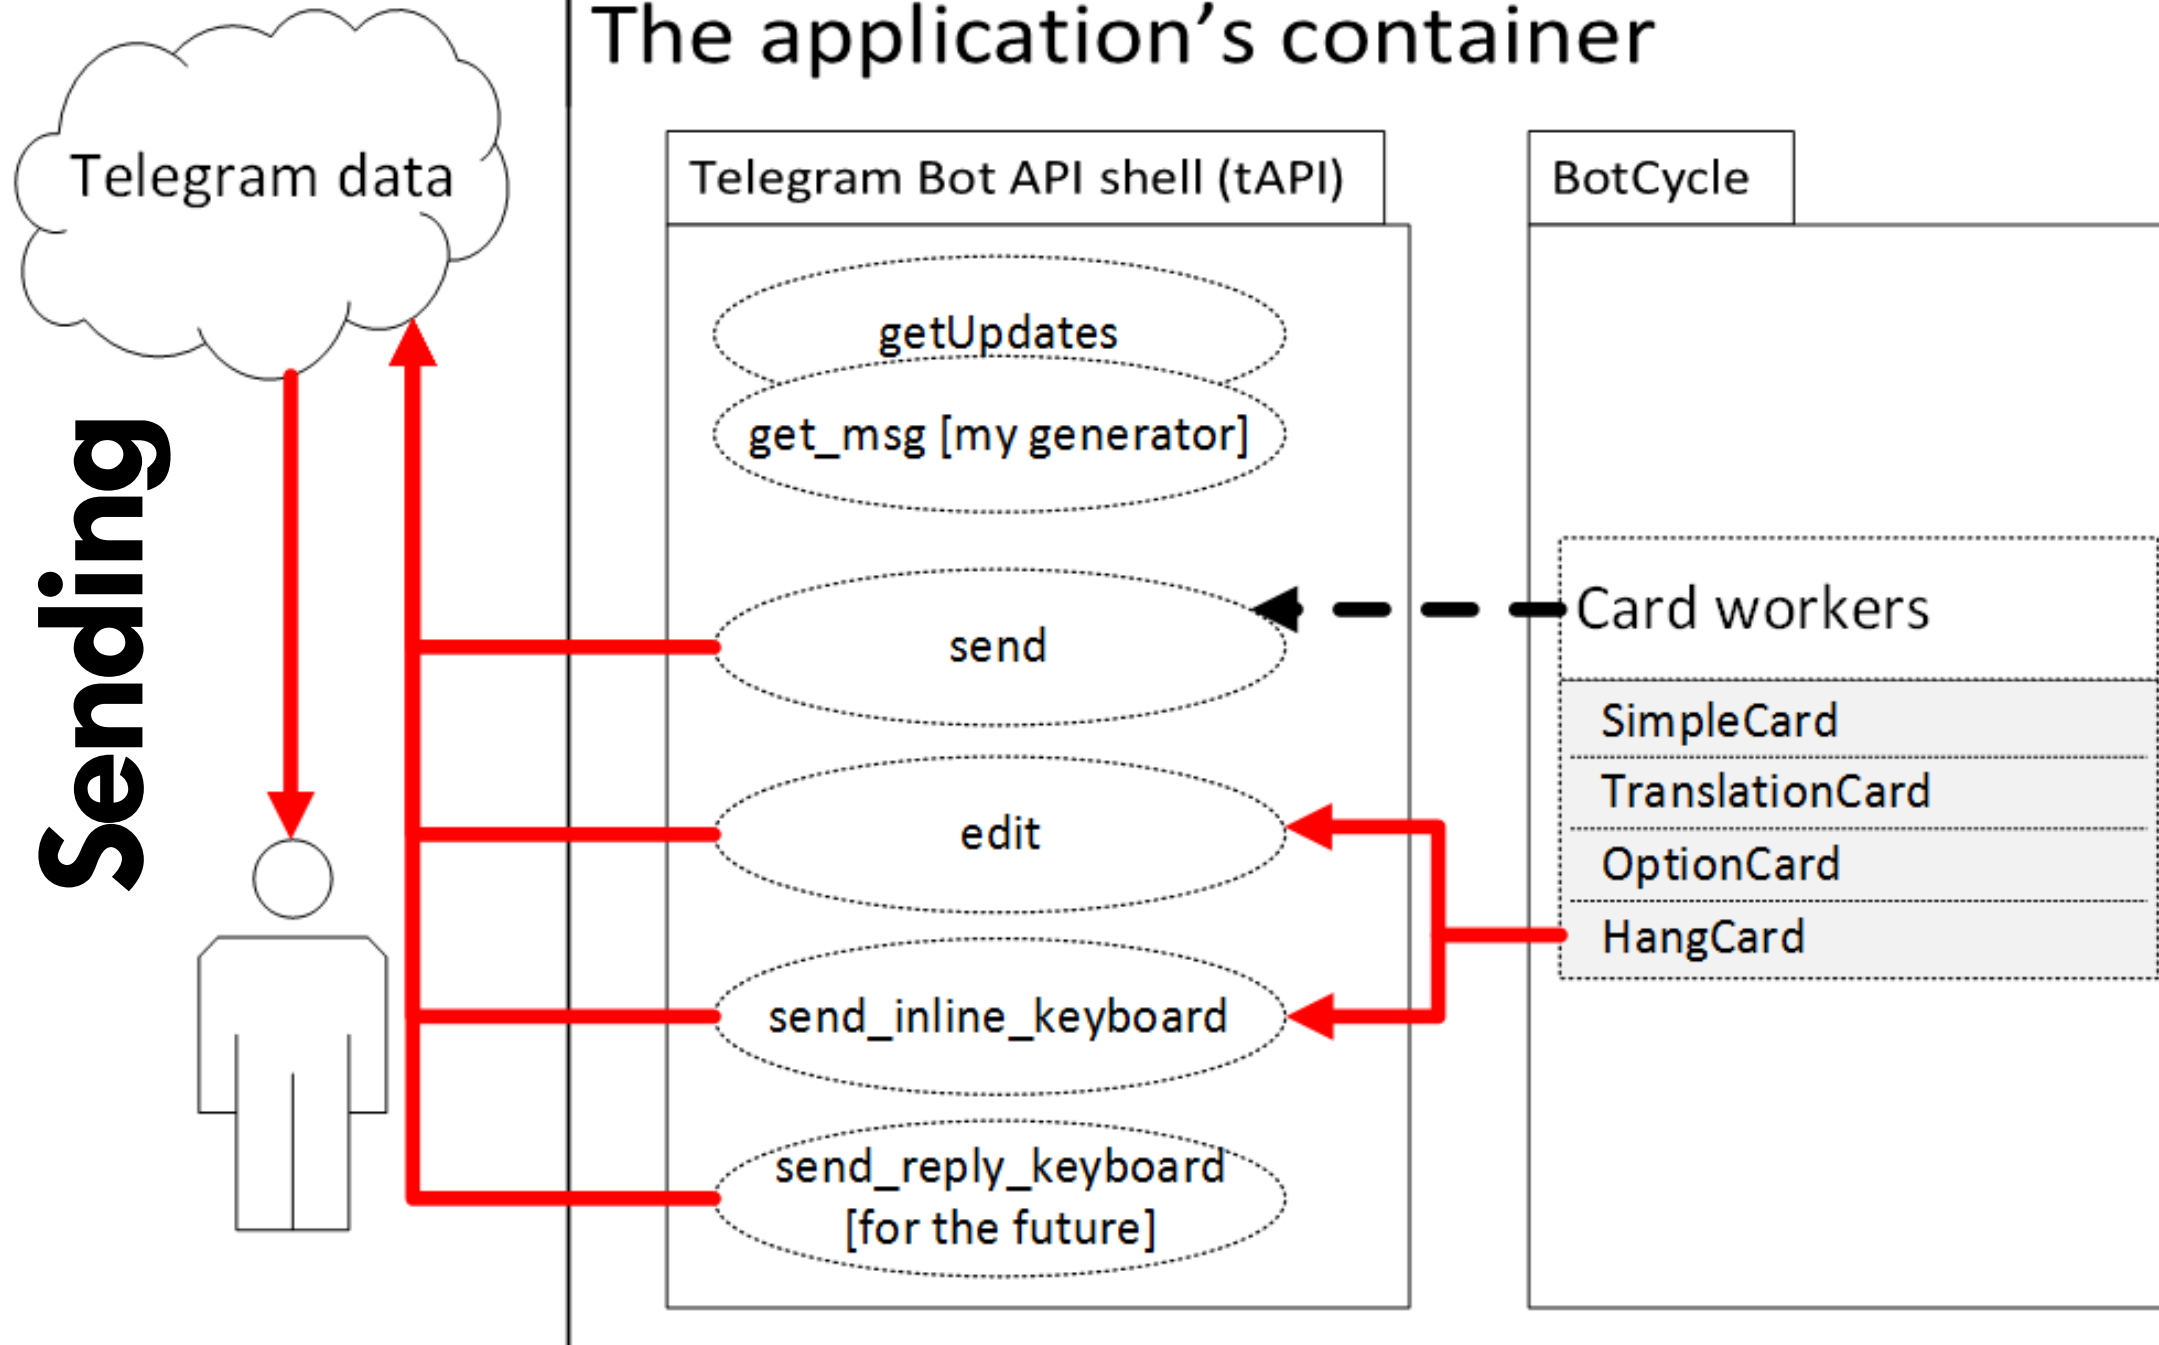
The application's container

Telegram data

Sending

Telegram Bot API shell (tAPI)

getUpdates

get_msg [my generator]

send

edit

send_inline_keyboard

send_reply_keyboard [for the future]

BotCycle

Card workers

SimpleCard

TranslationCard

OptionCard

HangCard